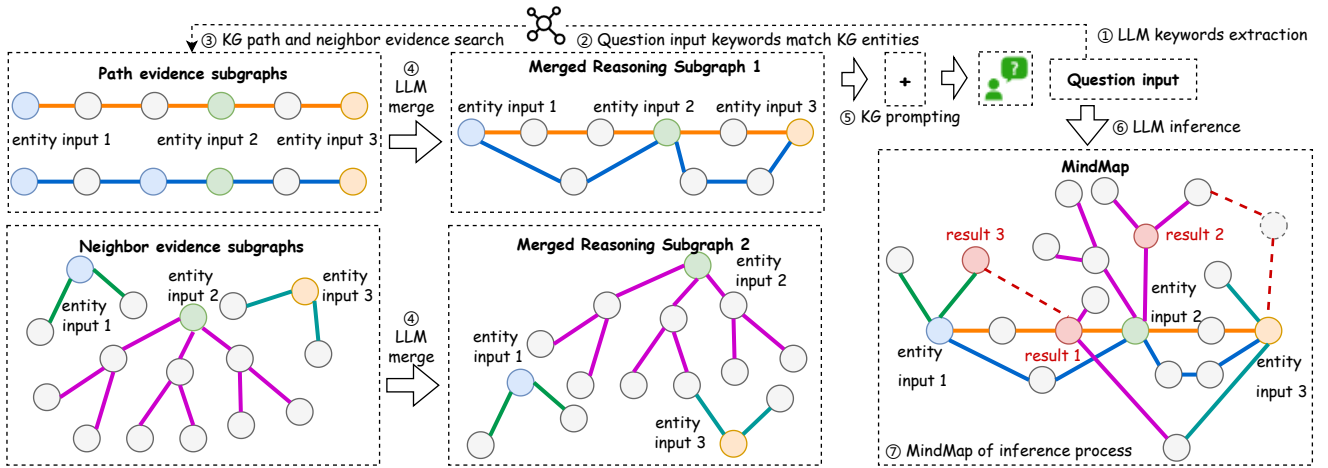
③ KG path and neighbor evidence search

② Question input keywords match KG entities

① LLM keywords extraction

Path evidence subgraphs

entity input 1

entity input 2

entity input 3

④ LLM merge

Merged Reasoning Subgraph 1

entity input 1

entity input 2

entity input 3

+

Question input

⑤ KG prompting

⑥ LLM inference

Neighbor evidence subgraphs

entity input 1

entity input 2

entity input 3

④ LLM merge

Merged Reasoning Subgraph 2

entity input 2

entity input 1

entity input 3

MindMap

result 3

result 2

entity input 2

result 1

entity input 1

entity input 3

⑦ MindMap of inference process